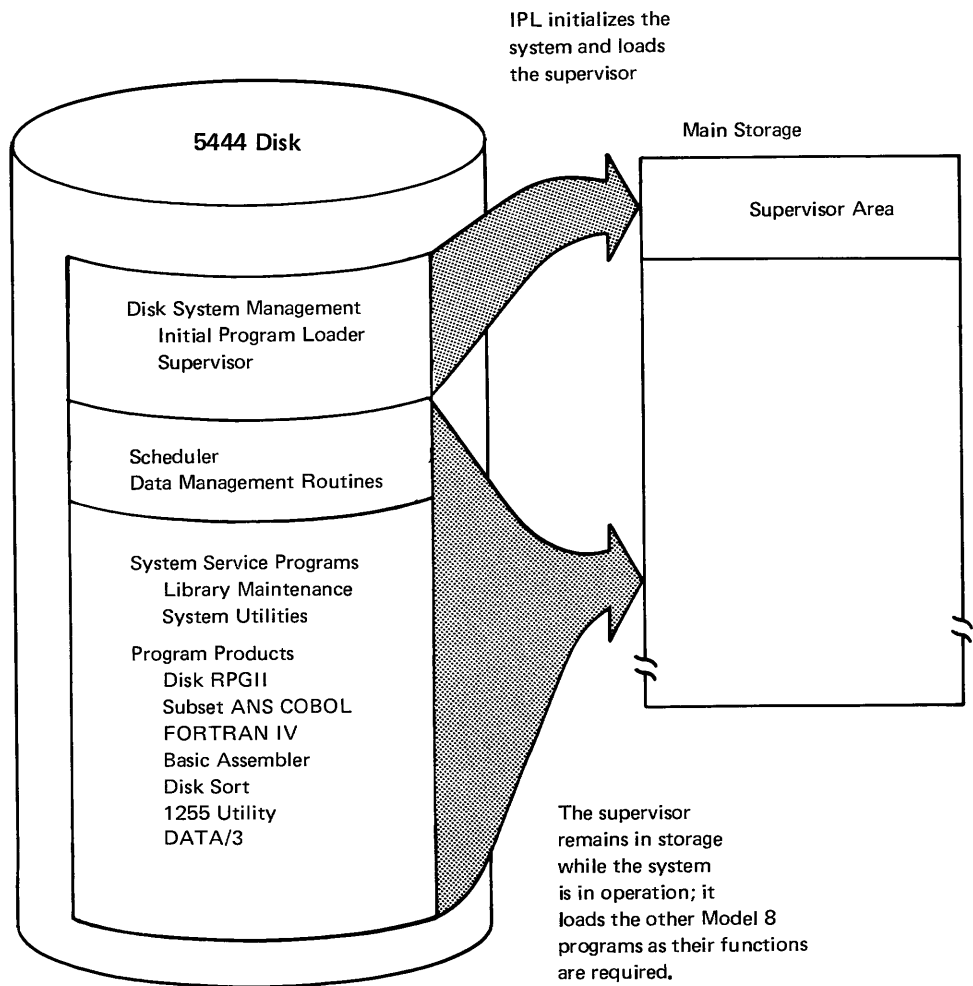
IPL initializes the system and loads the supervisor

5444 Disk

Main Storage

Supervisor Area

Disk System Management
Initial Program Loader
Supervisor

Scheduler
Data Management Routines

System Service Programs
Library Maintenance
System Utilities

Program Products
Disk RPGII
Subset ANS COBOL
FORTRAN IV
Basic Assembler
Disk Sort
1255 Utility
DATA/3

The supervisor remains in storage while the system is in operation; it loads the other Model 8 programs as their functions are required.